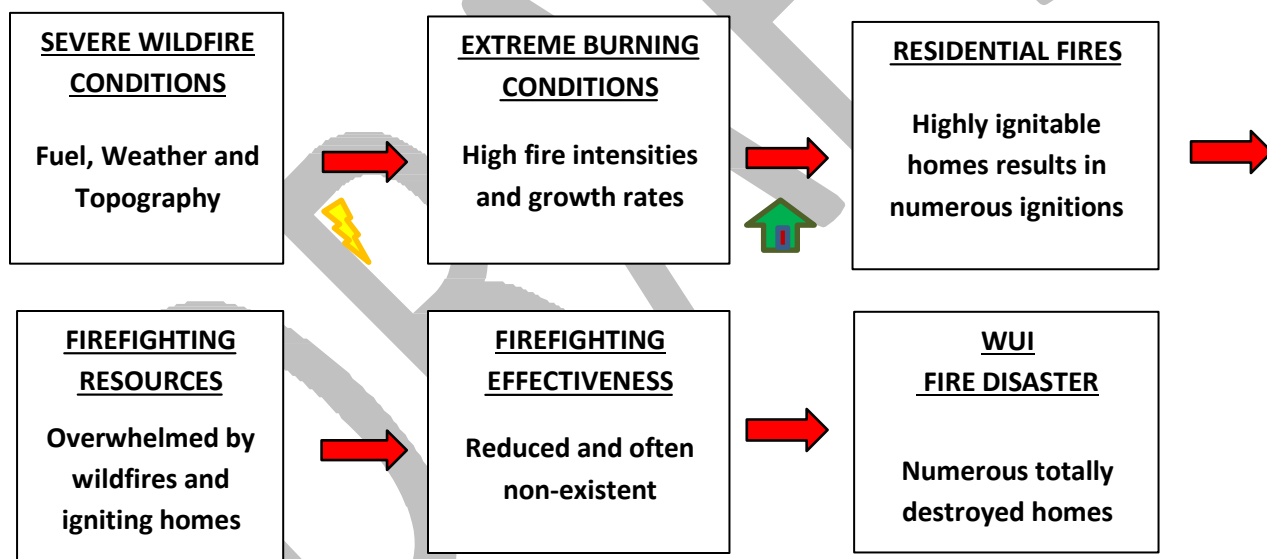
SEVERE WILDFIRE CONDITIONS

Fuel, Weather and Topography

EXTREME BURNING CONDITIONS

High fire intensities and growth rates

RESIDENTIAL FIRES

Highly ignitable homes results in numerous ignitions

FIREFIGHTING RESOURCES

Overwhelmed by wildfires and igniting homes

FIREFIGHTING EFFECTIVENESS

Reduced and often non-existent

WUI FIRE DISASTER

Numerous totally destroyed homes